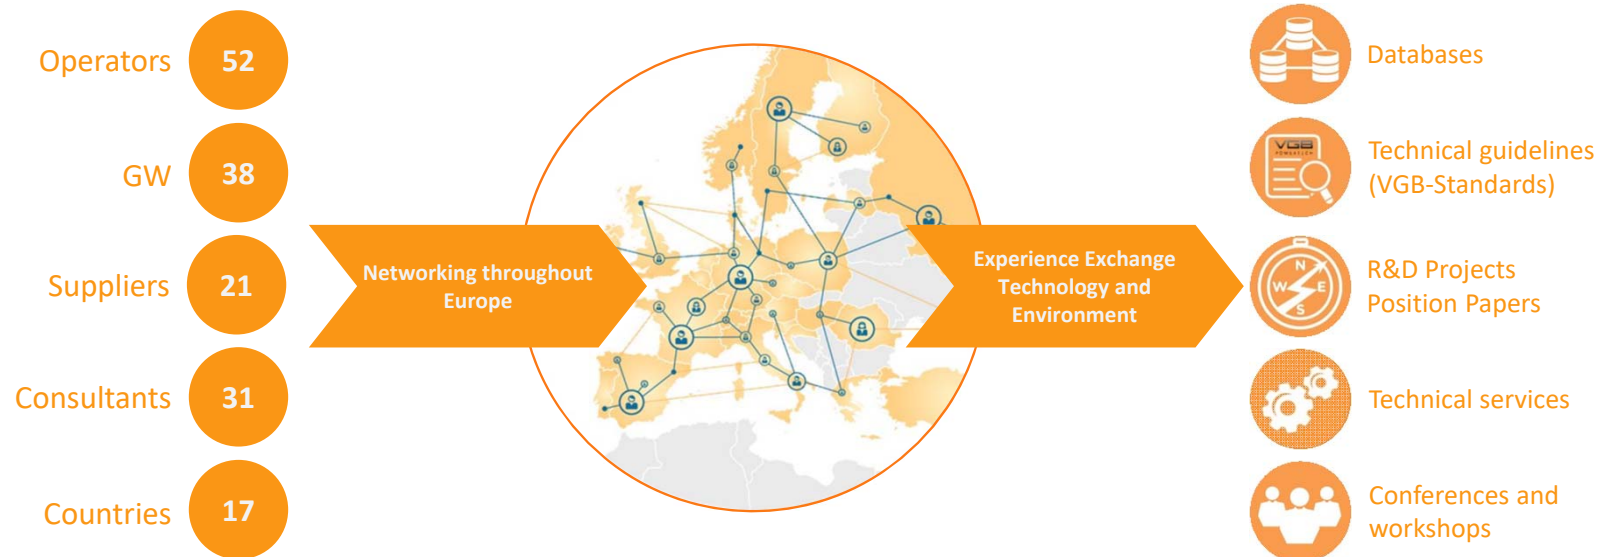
Operators 52

GW 38

Suppliers 21

Consultants 31

Countries 17

Networking throughout Europe

Experience Exchange Technology and Environment

Databases

VGB

Technical guidelines (VGB-Standards)

N W E S

R&D Projects Position Papers

Technical services

Conferences and workshops